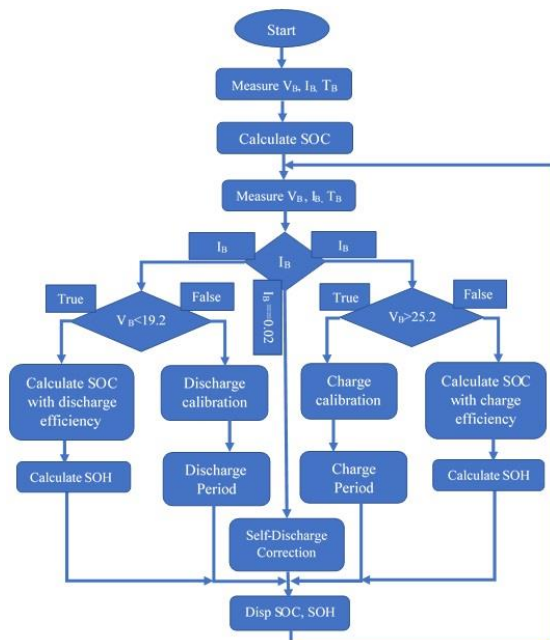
Start

Measure $V_B$, $I_B$, $T_B$

Calculate SOC

Measure $V_B$, $I_B$, $T_B$

$I_B$

$I_B$

$I_B$

True

False

$V_B$<19.2

$I_B$==0.02

True

False

$V_B$>25.2

Calculate SOC with discharge efficiency

Discharge calibration

Charge calibration

Calculate SOC with charge efficiency

Calculate SOH

Discharge Period

Charge Period

Calculate SOH

Self-Discharge Correction

Disp SOC, SOH